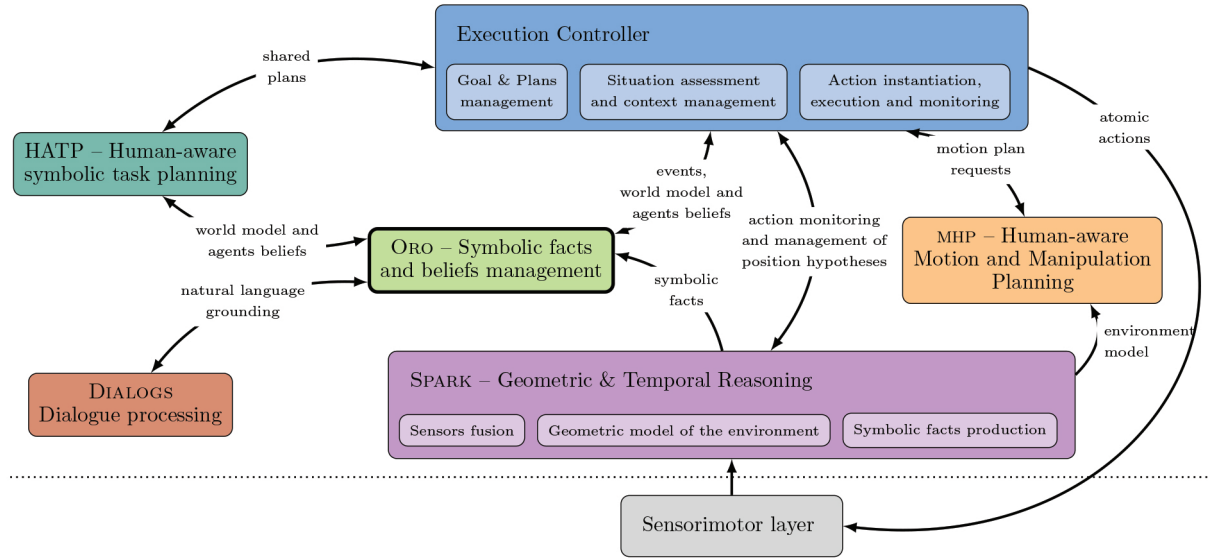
Execution Controller

Goal & Plans management

Situation assessment and context management

Action instantiation, execution and monitoring

shared plans

atomic actions

HATP – Human-aware symbolic task planning

events, world model and agents beliefs

action monitoring and management of position hypotheses

motion plan requests

world model and agents beliefs

Oro – Symbolic facts and beliefs management

MHP – Human-aware Motion and Manipulation Planning

natural language grounding

symbolic facts

environment model

Dialogs Dialogue processing

Spark – Geometric & Temporal Reasoning

Sensors fusion

Geometric model of the environment

Symbolic facts production

Sensorimotor layer